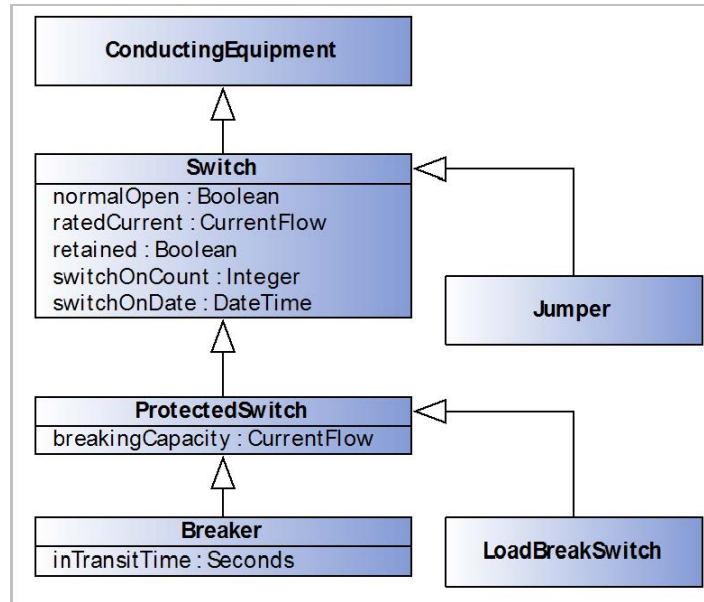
ConductingEquipment

Switch
normalOpen : Boolean
ratedCurrent : CurrentFlow
retained : Boolean
switchOnCount : Integer
switchOnDate : DateTime

Jumper

ProtectedSwitch
breakingCapacity : CurrentFlow

Breaker
inTransitTime : Seconds

LoadBreakSwitch